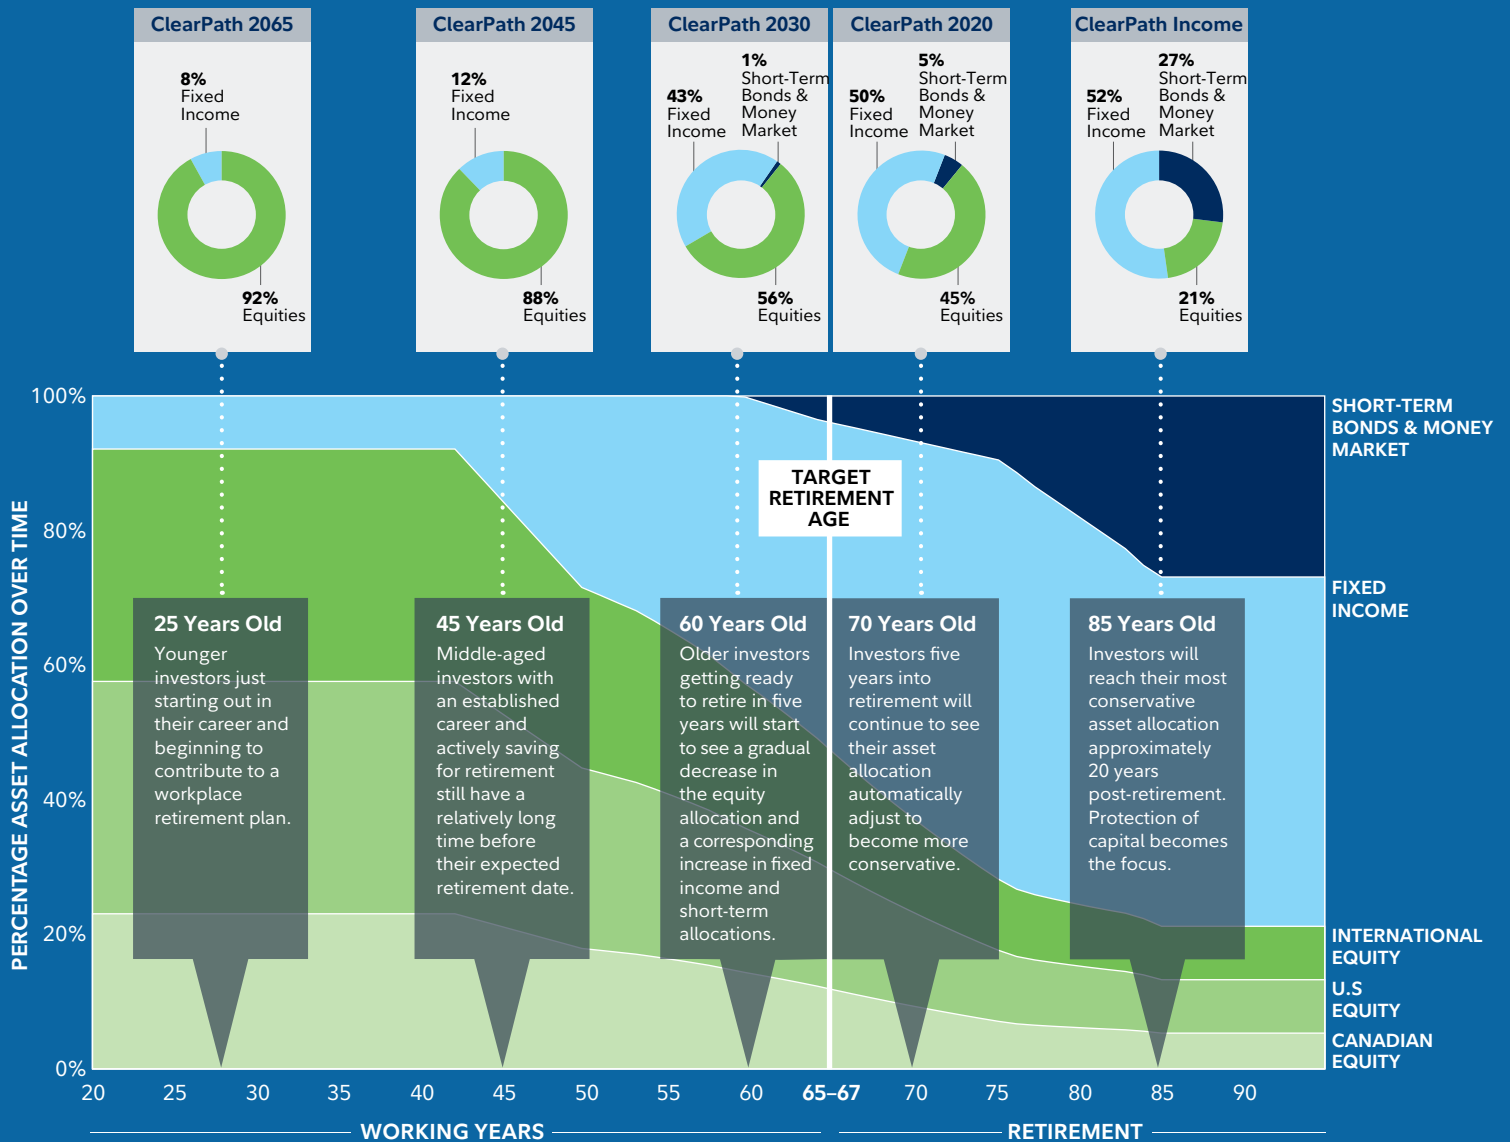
ClearPath 2065

8% Fixed Income

92% Equities

ClearPath 2045

12% Fixed Income

88% Equities

ClearPath 2030

1% Short-Term Bonds & Money Market

43% Fixed Income

56% Equities

ClearPath 2020

5% Short-Term Bonds & Money Market

50% Fixed Income

45% Equities

ClearPath Income

27% Short-Term Bonds & Money Market

52% Fixed Income

21% Equities

100%

80%

60%

40%

20%

0%

PERCENTAGE ASSET ALLOCATION OVER TIME

TARGET RETIREMENT AGE

25 Years Old

Younger investors just starting out in their career and beginning to contribute to a workplace retirement plan.

45 Years Old

Middle-aged investors with an established career and actively saving for retirement still have a relatively long time before their expected retirement date.

60 Years Old

Older investors getting ready to retire in five years will start to see a gradual decrease in the equity allocation and a corresponding increase in fixed income and short-term allocations.

70 Years Old

Investors five years into retirement will continue to see their asset allocation automatically adjust to become more conservative.

85 Years Old

Investors will reach their most conservative asset allocation approximately 20 years post-retirement. Protection of capital becomes the focus.

SHORT-TERM BONDS & MONEY MARKET

FIXED INCOME

INTERNATIONAL EQUITY

U.S EQUITY

CANADIAN EQUITY

20 25 30 35 40 45 50 55 60 65–67 70 75 80 85 90

WORKING YEARS

RETIREMENT